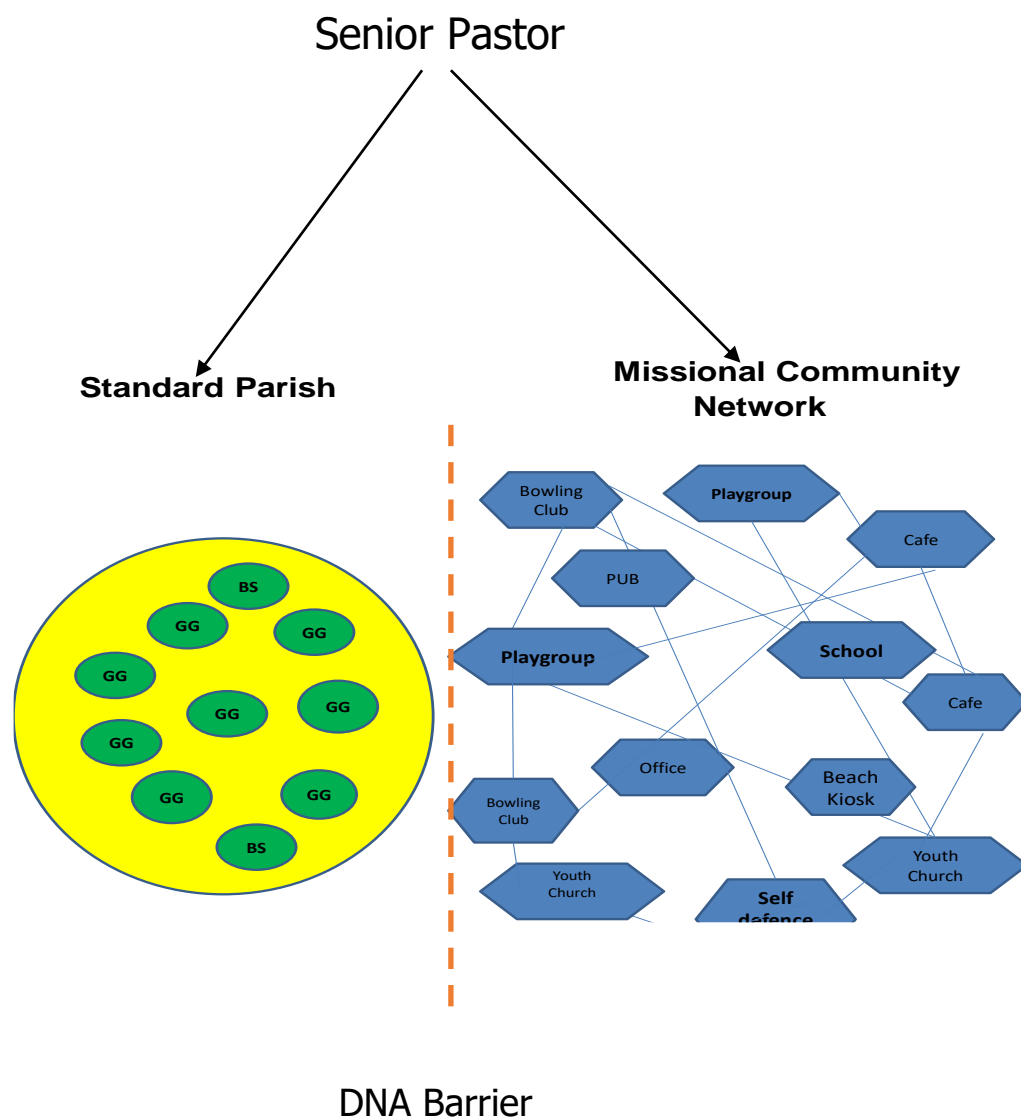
Senior Pastor

Standard Parish

Missional Community Network

BS
GG
GG
GG
GG
GG
GG
GG
GG
BS

Bowling Club
Playgroup
Cafe
PUB
Playgroup
School
Cafe
Office
Beach Kiosk
Bowling Club
Youth Church
Self defence
Youth Church

DNA Barrier